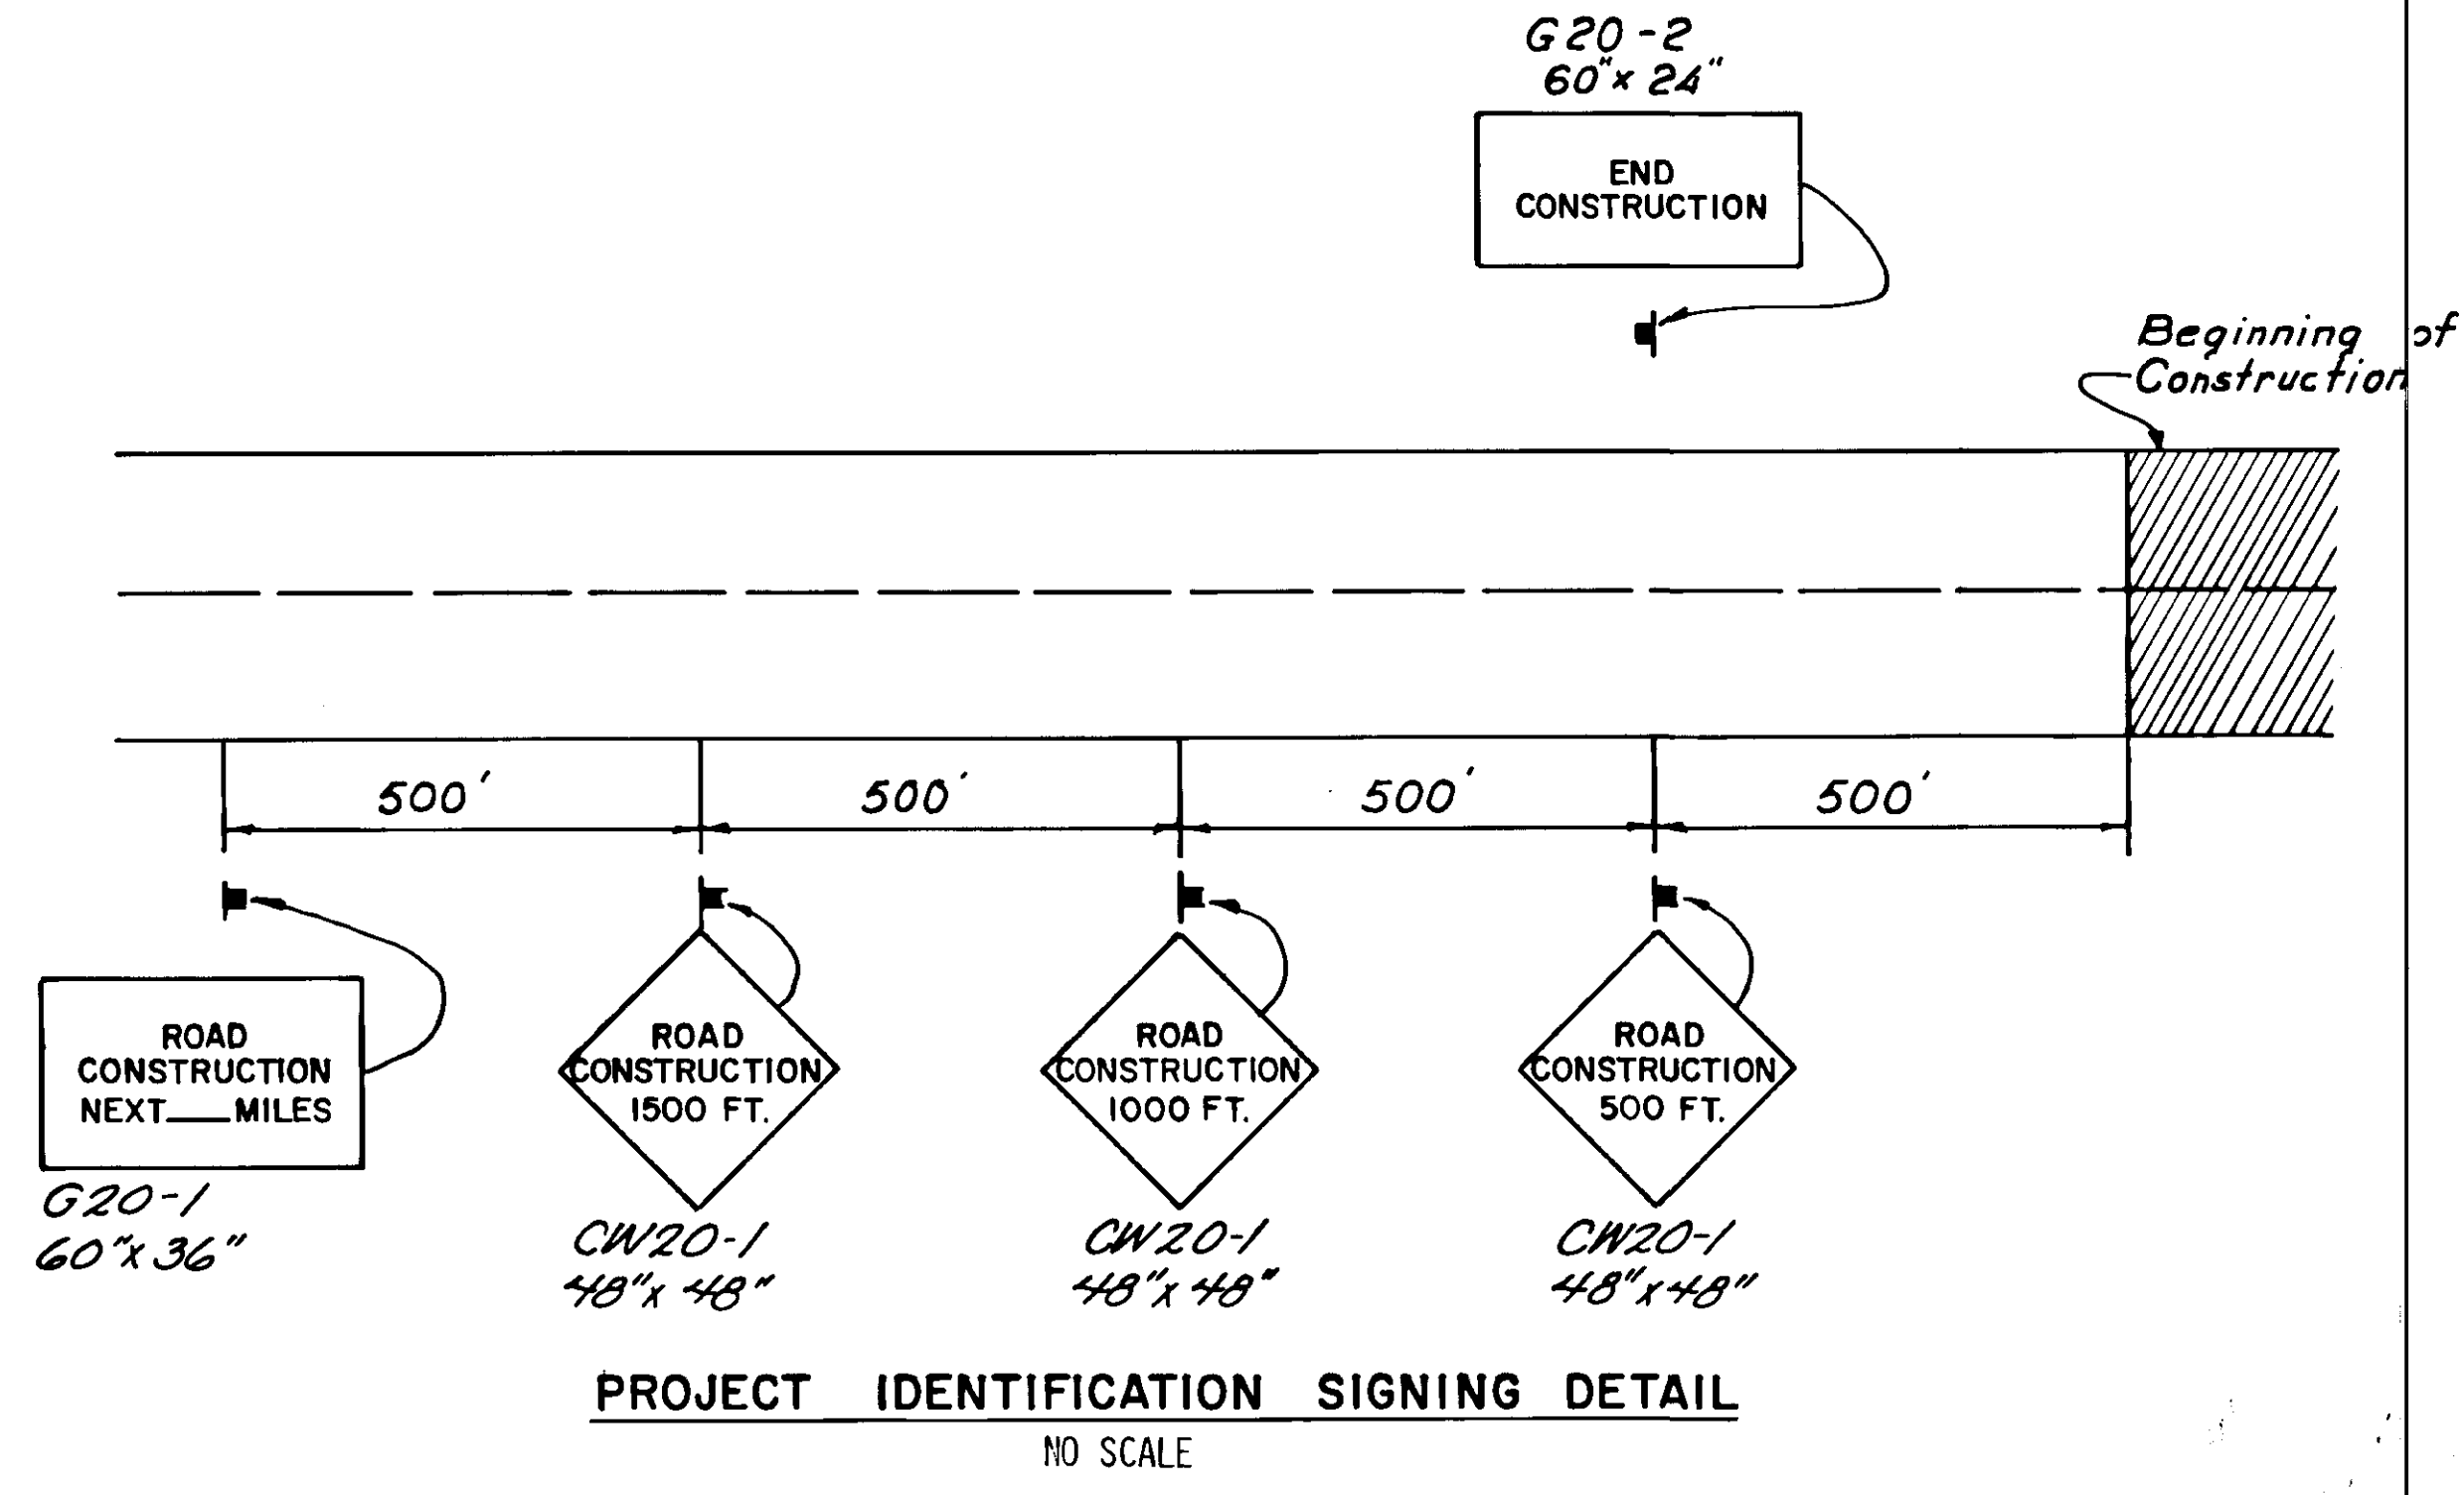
G20-2
60"x 24"

END CONSTRUCTION

Beginning of Construction

500'

500'

500'

500'

ROAD CONSTRUCTION NEXT___MILES

G20-1
60"x 36"

ROAD CONSTRUCTION 1500 FT.

CW20-1
48"x 48"

ROAD CONSTRUCTION 1000 FT.

CW20-1
48"x 48"

ROAD CONSTRUCTION 500 FT.

CW20-1
48"x48"

PROJECT IDENTIFICATION SIGNING DETAIL

NO SCALE